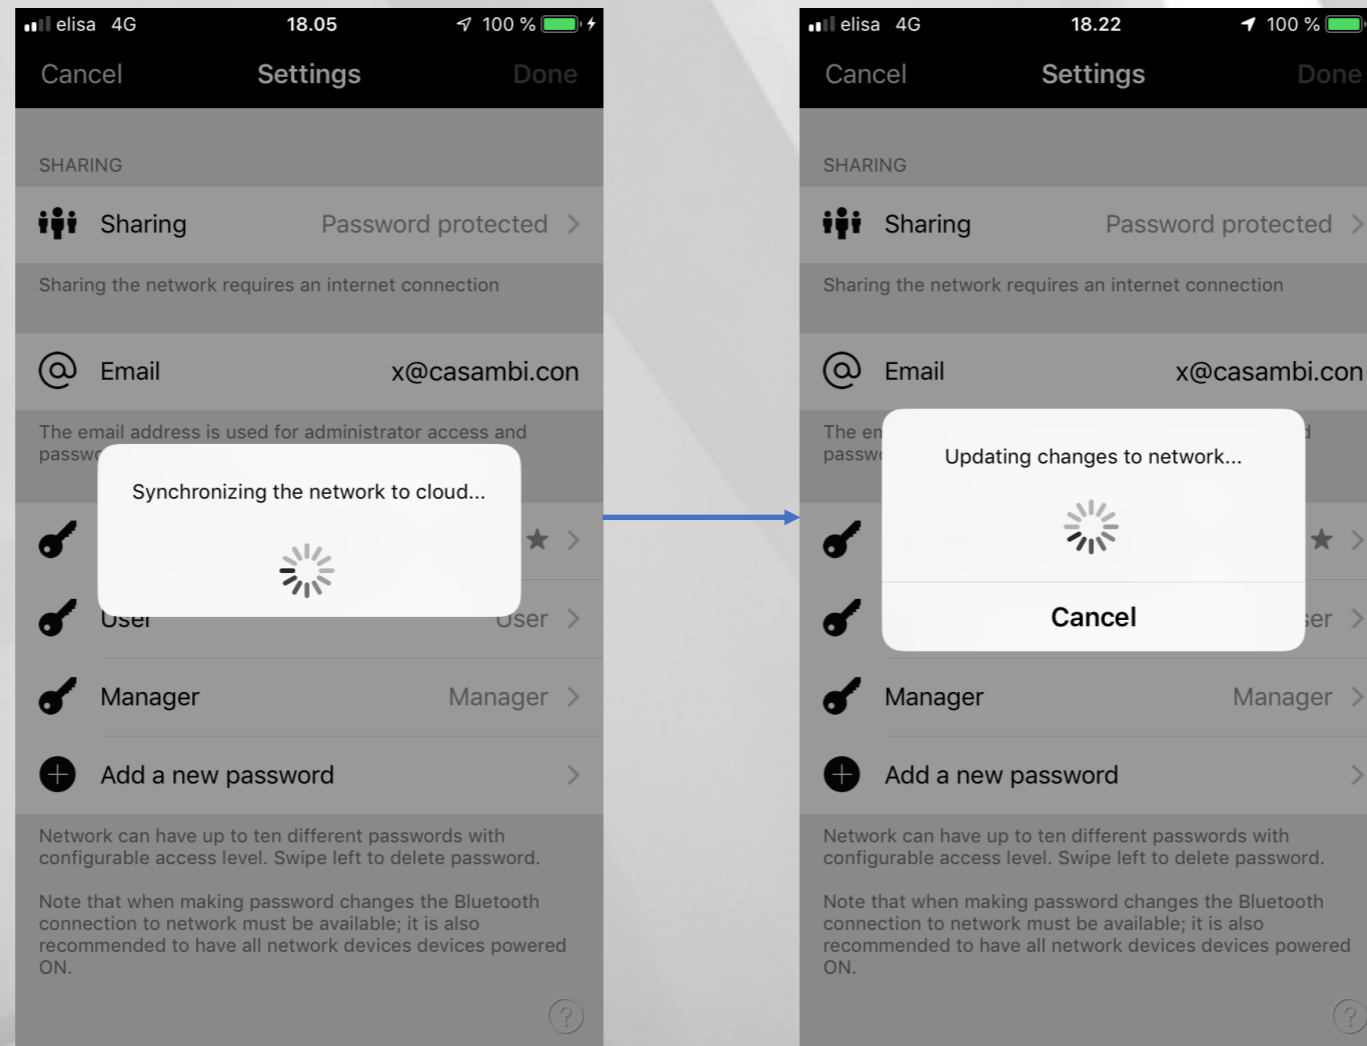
elisa 4G 18.05 100 %

Cancel Settings Done

SHARING

Sharing Password protected

Sharing the network requires an internet connection

Email x@casambi.con

The email address is used for administrator access and passw

Synchronizing the network to cloud...

User User

Manager Manager

Add a new password

Network can have up to ten different passwords with configurable access level. Swipe left to delete password.

Note that when making password changes the Bluetooth connection to network must be available; it is also recommended to have all network devices devices powered ON.

?

elisa 4G 18.22 100 %

Cancel Settings Done

SHARING

Sharing Password protected

Sharing the network requires an internet connection

Email x@casambi.con

The em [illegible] passw

Updating changes to network...

Cancel

ser

Manager Manager

Add a new password

Network can have up to ten different passwords with configurable access level. Swipe left to delete password.

Note that when making password changes the Bluetooth connection to network must be available; it is also recommended to have all network devices devices powered ON.

?